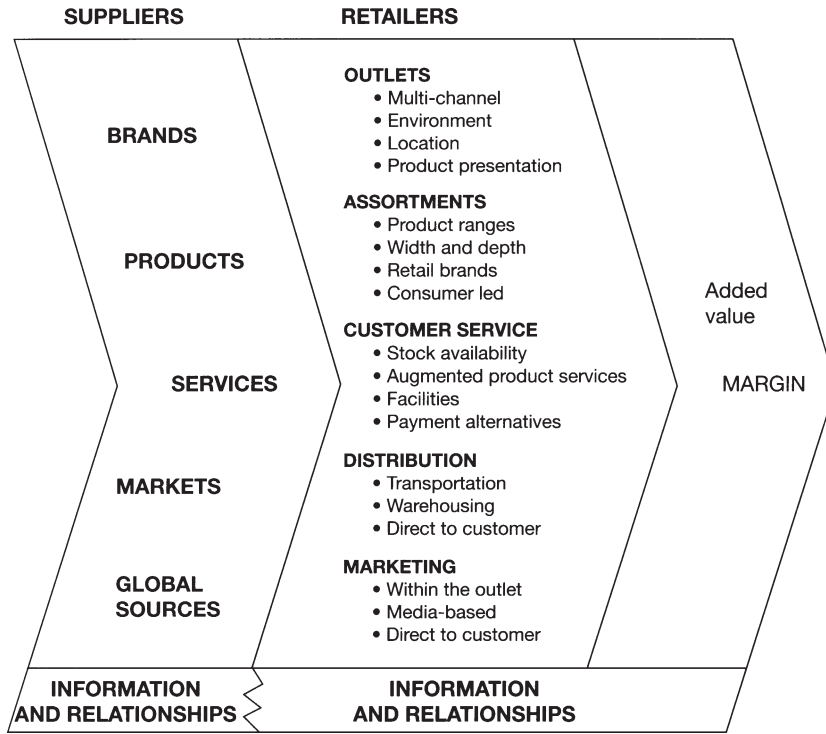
SUPPLIERS

RETAILERS

BRANDS

PRODUCTS

SERVICES

MARKETS

GLOBAL SOURCES

OUTLETS
• Multi-channel
• Environment
• Location
• Product presentation

ASSORTMENTS
• Product ranges
• Width and depth
• Retail brands
• Consumer led

CUSTOMER SERVICE
• Stock availability
• Augmented product services
• Facilities
• Payment alternatives

DISTRIBUTION
• Transportation
• Warehousing
• Direct to customer

MARKETING
• Within the outlet
• Media-based
• Direct to customer

Added value

MARGIN

INFORMATION AND RELATIONSHIPS

INFORMATION AND RELATIONSHIPS